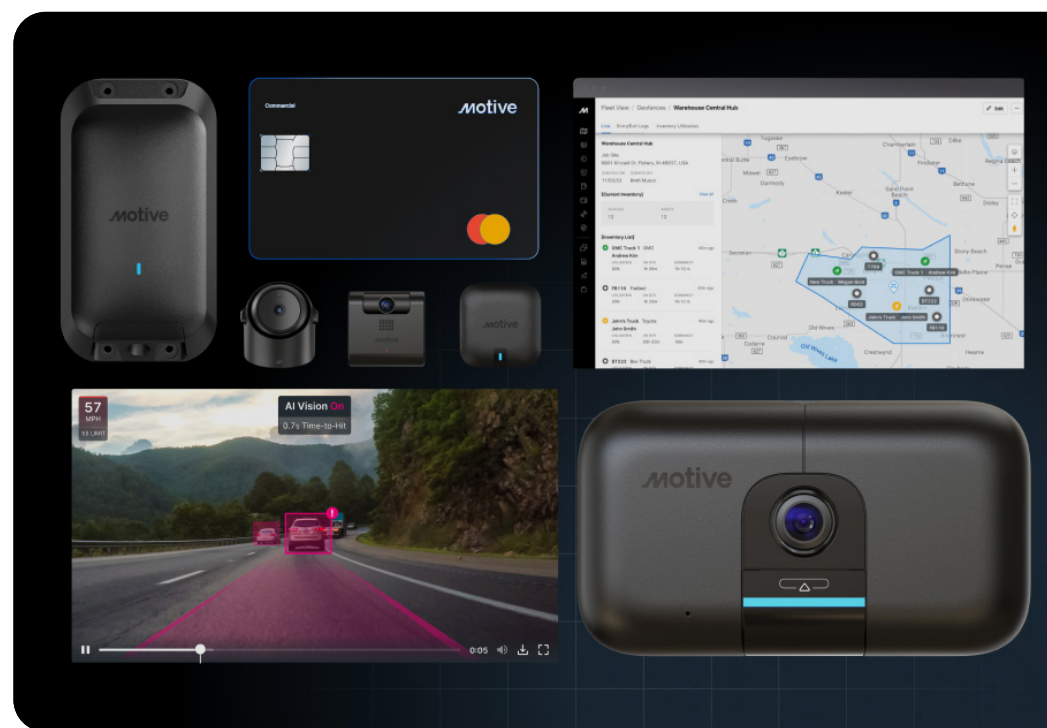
motive

Commercial

motive

motive

Fleet View / Geofences / Warehouse Central Hub

Edit

Live Entry/Exit Logs Inventory Utilization

Warehouse Central Hub

Job Site

[Current Inventory]

View all

12 12

[Inventory List]

GMC Truck 1 GMC

Andrew Kim

FB118 Flatbed

John's Truck Toyota

John Smith

BT222 Box Truck

Tugaske Chamberlain Regina Beach Eyebrow Mawer Darmody Keeler Sand Point Beach Bethune Creek Secretan Stony Beach Old Wives Cottonwood Courval Crestwynd Hearne Old Wives Lake

New Truck Megan Reid

GMC Truck 1 Andrew Kim

John's Truck John Smith

BT222

FB118

57
MPH
65 LIMIT

AI Vision On

0.7s Time-to-Hit

0:05

motive